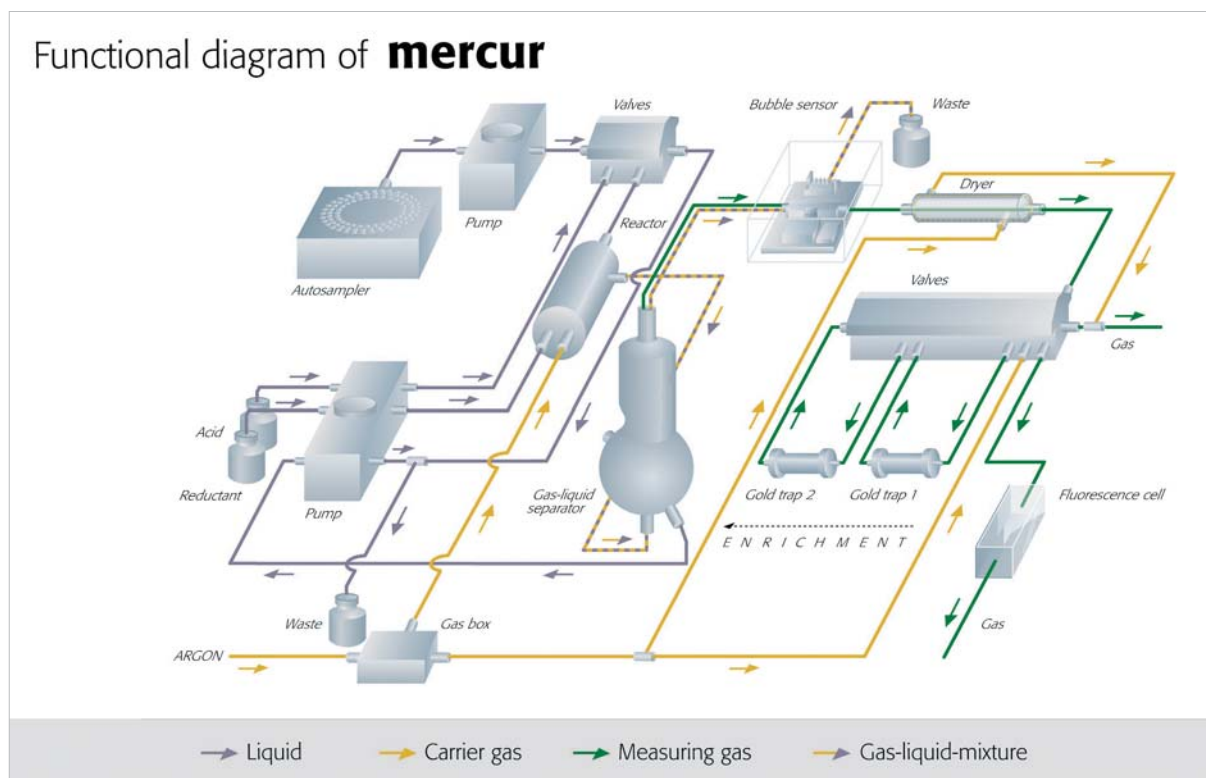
Functional diagram of **mercur**

Valves

Bubble sensor

Waste

Pump

Reactor

Dryer

Autosampler

Valves

Gas

Acid

Reductant

Pump

Gas-liquid separator

Gold trap 2

Gold trap 1

Fluorescence cell

ENRICHMENT

Waste

Gas box

ARGON

Gas

Liquid

Carrier gas

Measuring gas

Gas-liquid-mixture